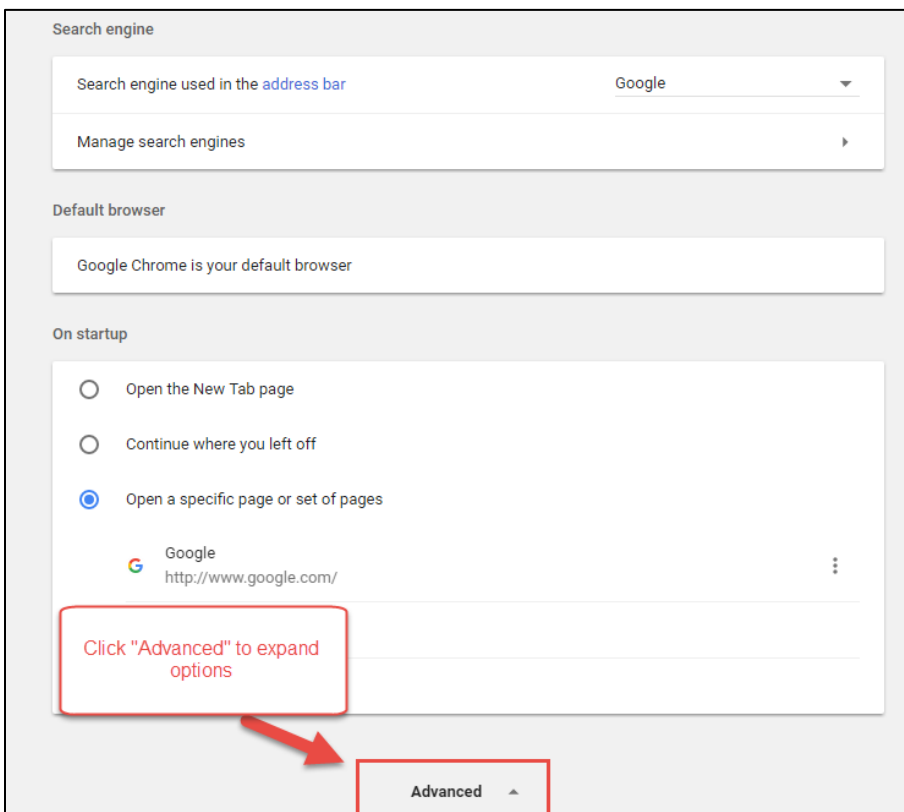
Search engine

Search engine used in the address bar

Google

Manage search engines

Default browser

Google Chrome is your default browser

On startup

Open the New Tab page

Continue where you left off

Open a specific page or set of pages

Google
http://www.google.com/

Click "Advanced" to expand options

Advanced